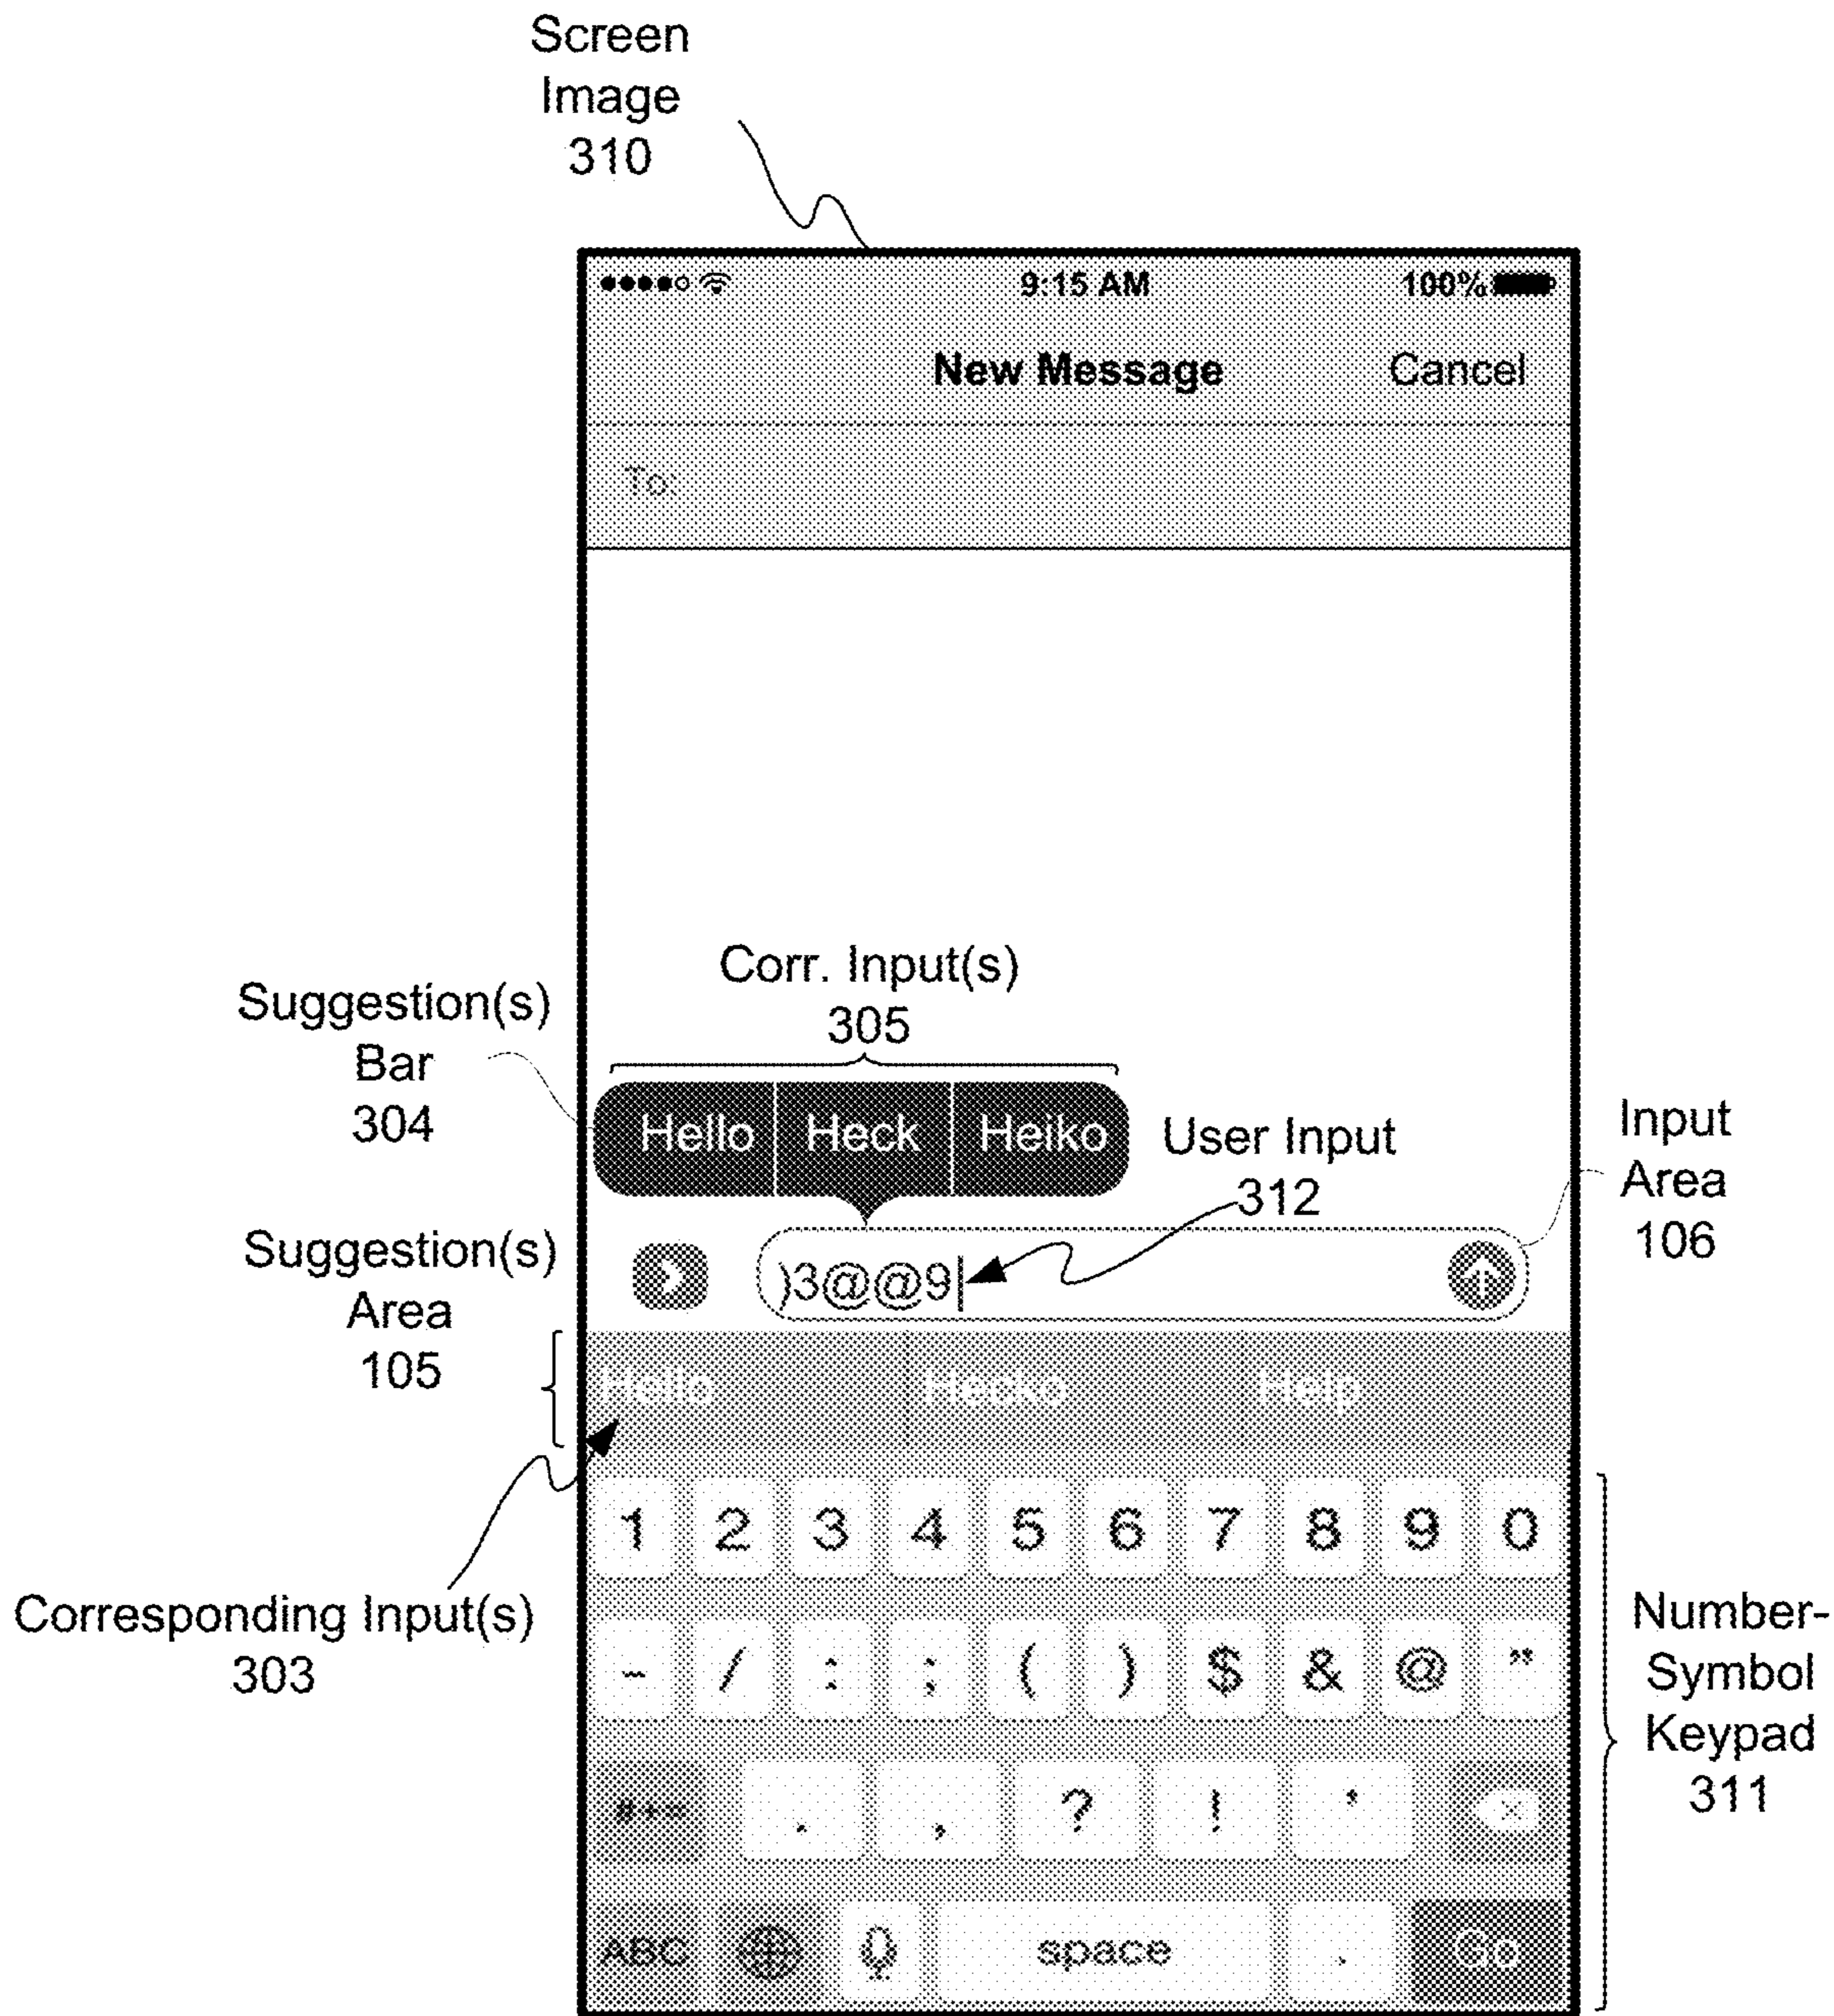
Screen Image 310

9:15 AM

100%

New Message

Cancel

To:

Corr. Input(s) 305

Suggestion(s) Bar 304

Hello | Heck | Heiko

User Input 312

Input Area 106

Suggestion(s) Area 105

)3@@9

Hello

Heiko

Help

1 2 3 4 5 6 7 8 9 0

- / : ; ( ) $ & @ "

#+= . , ? ! '

ABC space . Go

Corresponding Input(s) 303

Number-Symbol Keypad 311